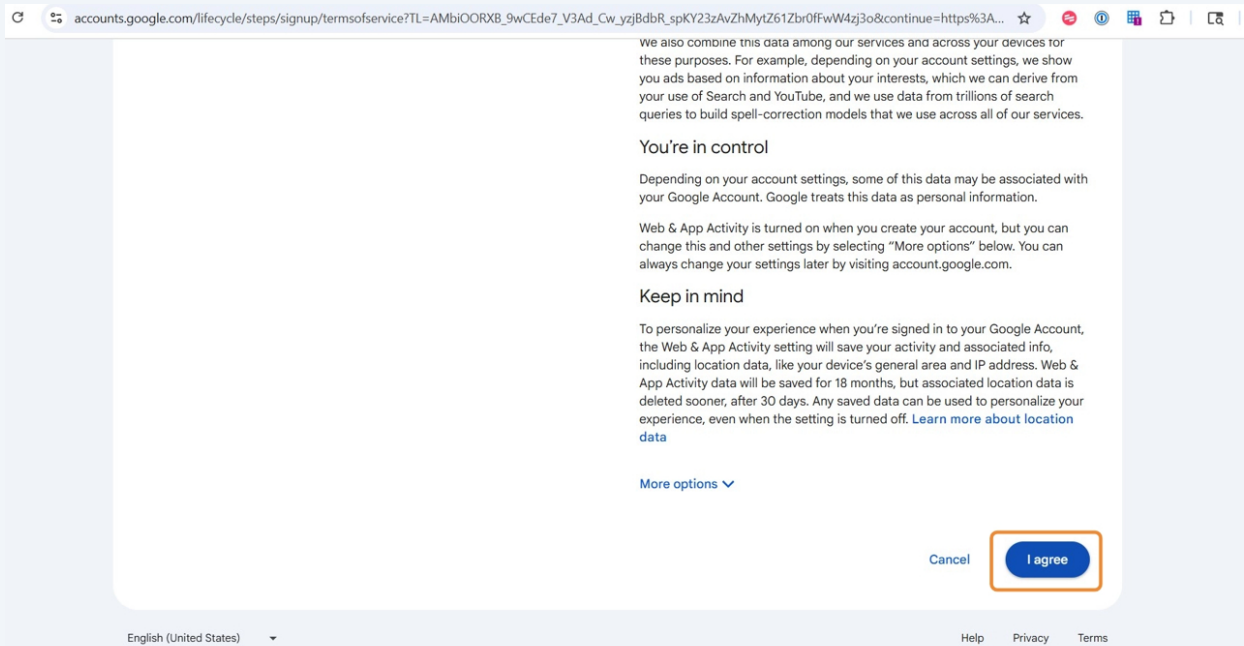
accounts.google.com/lifecycle/steps/signup/termsofservice?TL=AMbiOORXB_9wCEde7_V3Ad_Cw_yzjBdbR_spKY23zAvZhMytZ61Zbr0fFwW4zj3o&continue=https%3A...

We also combine this data among our services and across your devices for these purposes. For example, depending on your account settings, we show you ads based on information about your interests, which we can derive from your use of Search and YouTube, and we use data from trillions of search queries to build spell-correction models that we use across all of our services.

You're in control

Depending on your account settings, some of this data may be associated with your Google Account. Google treats this data as personal information.

Web & App Activity is turned on when you create your account, but you can change this and other settings by selecting "More options" below. You can always change your settings later by visiting account.google.com.

Keep in mind

To personalize your experience when you're signed in to your Google Account, the Web & App Activity setting will save your activity and associated info, including location data, like your device's general area and IP address. Web & App Activity data will be saved for 18 months, but associated location data is deleted sooner, after 30 days. Any saved data can be used to personalize your experience, even when the setting is turned off. Learn more about location data

More options

Cancel

I agree

English (United States)

Help Privacy Terms